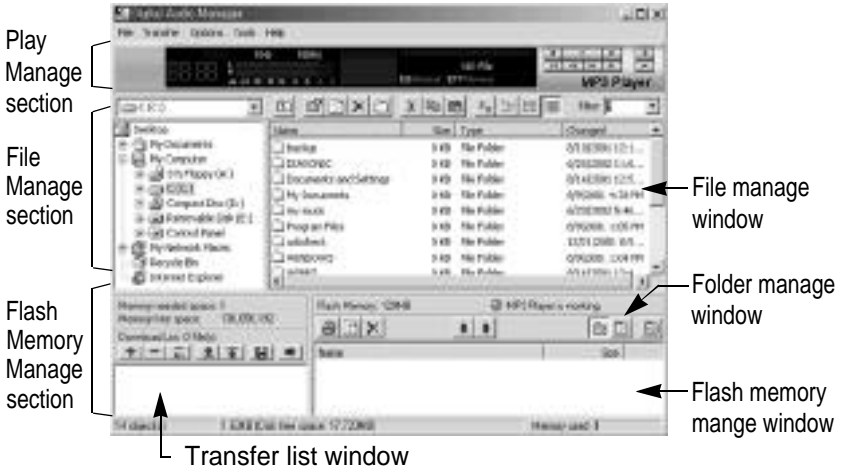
Play Manage section

File Manage section

Flash Memory Manage section

File manage window

Folder manage window

Flash memory mange window

Transfer list window

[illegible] Audio Manager

File Transfer Options Tools Help

MP3 Player

Desktop
My Documents
My Computer
3½ Floppy (A:)
(C:)
Compact Disc (D:)
Removable Disk (E:)
Control Panel
My Network Places
Recycle Bin
Internet Explorer

| Name | Size | Type | Changed |
|---|---|---|---|
| backup | 0 KB | File Folder | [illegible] |
| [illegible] | 0 KB | File Folder | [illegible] |
| Documents and Settings | 0 KB | File Folder | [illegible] |
| My Documents | 0 KB | File Folder | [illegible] |
| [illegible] | 0 KB | File Folder | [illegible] |
| Program Files | 0 KB | File Folder | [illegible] |
| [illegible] | 0 KB | File Folder | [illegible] |
| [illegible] | 0 KB | File Folder | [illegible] |

Filter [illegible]

Memory needed space: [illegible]
Memory free space: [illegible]
Download List: 0 file(s)

Flash Memory: 128MB
MP3 Player is working

Name
Size

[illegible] object(s)
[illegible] (Disk free space: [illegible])
Memory used: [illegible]